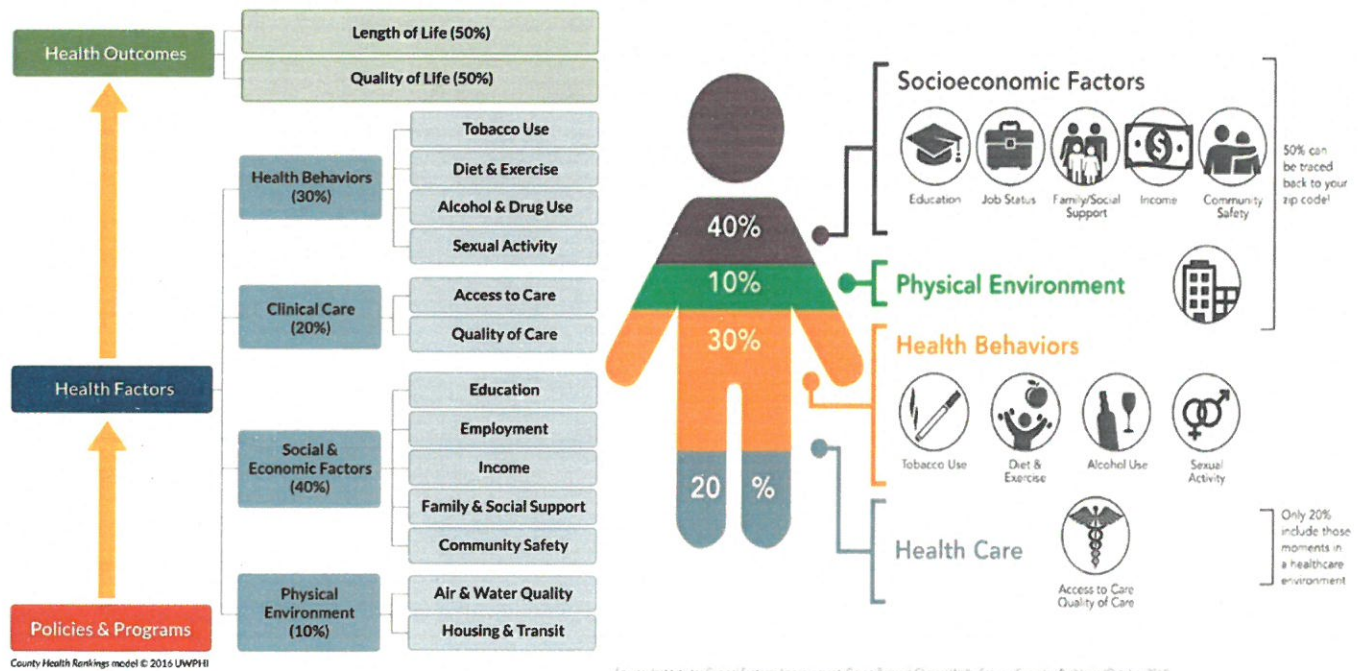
Health Outcomes

Length of Life (50%)

Quality of Life (50%)

Health Behaviors (30%)

Tobacco Use

Diet & Exercise

Alcohol & Drug Use

Sexual Activity

Clinical Care (20%)

Access to Care

Quality of Care

Health Factors

Social & Economic Factors (40%)

Education

Employment

Income

Family & Social Support

Community Safety

Physical Environment (10%)

Air & Water Quality

Housing & Transit

Policies & Programs

County Health Rankings model © 2016 UWPHI

40%

10%

30%

20 %

Socioeconomic Factors

Education

Job Status

Family/Social Support

Income

Community Safety

50% can be traced back to your zip code!

Physical Environment

Health Behaviors

Tobacco Use

Diet & Exercise

Alcohol Use

Sexual Activity

Health Care

Access to Care Quality of Care

Only 20% include those moments in a healthcare environment

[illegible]